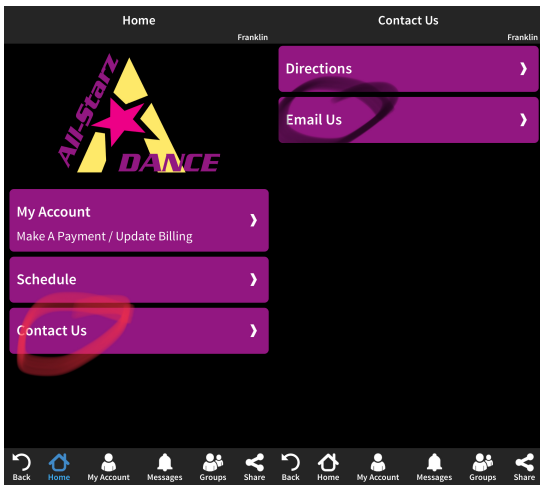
Home

Franklin

All-Starz

DANCE

My Account
Make A Payment / Update Billing

Schedule

Contact Us

Back Home My Account Messages Groups Share

Contact Us

Franklin

Directions

Email Us

Back Home My Account Messages Groups Share